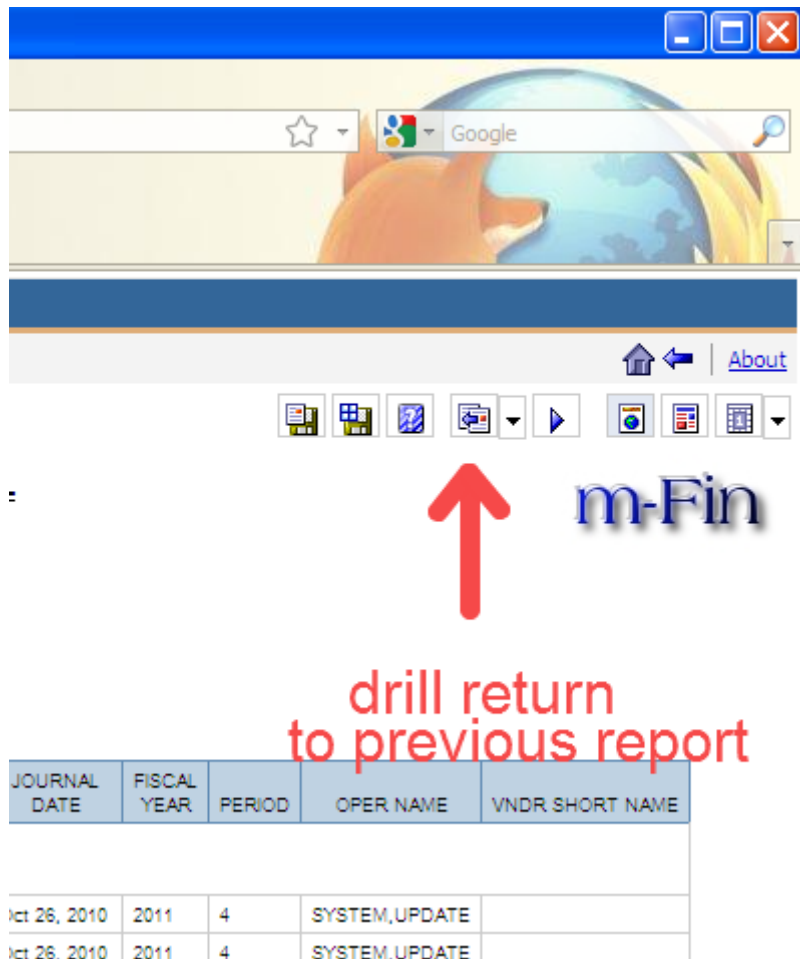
Google

About

m-Fin

drill return
to previous report

| JOURNAL DATE | FISCAL YEAR | PERIOD | OPER NAME | VNDR SHORT NAME |
|---|---|---|---|---|
| | | | | |
| Oct 26, 2010 | 2011 | 4 | SYSTEM,UPDATE | |
| Oct 26, 2010 | 2011 | 4 | SYSTEM,UPDATE | |